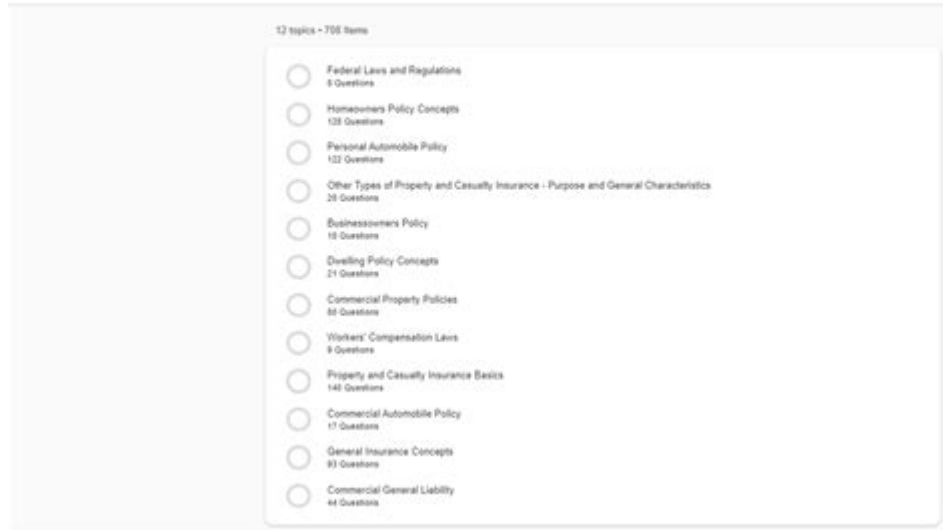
12 topics • 705 Items

Federal Laws and Regulations
6 Questions

Homeowners Policy Concepts
128 Questions

Personal Automobile Policy
122 Questions

Other Types of Property and Casualty Insurance - Purpose and General Characteristics
25 Questions

Businessowners Policy
18 Questions

Dwelling Policy Concepts
21 Questions

Commercial Property Policies
60 Questions

Workers' Compensation Laws
9 Questions

Property and Casualty Insurance Basics
140 Questions

Commercial Automobile Policy
17 Questions

General Insurance Concepts
93 Questions

Commercial General Liability
44 Questions